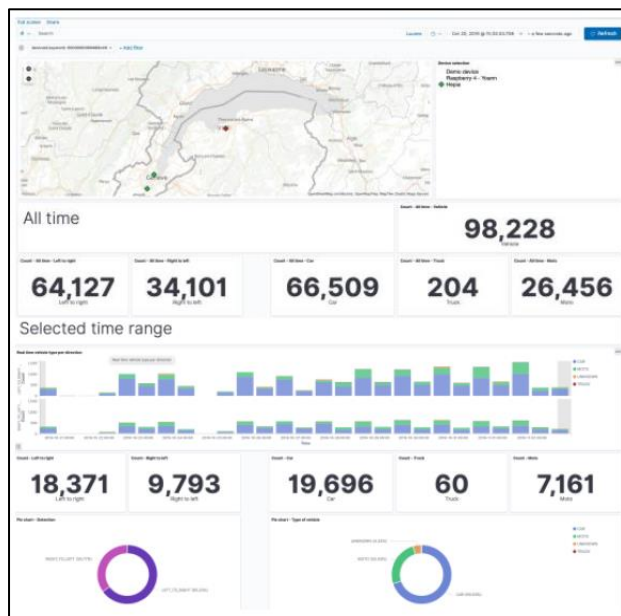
Full screen Share

Search

+ Add filter

Refresh

Device selection
Demo device
Raspberry 4 - Yoann
Hepia

All time

Count - All time - Vehicle
98,228
Vehicle

Count - All time - Left to right
64,127
Left to right

Count - All time - Right to left
34,101
Right to left

Count - All time - Car
66,509
Car

Count - All time - Truck
204
Truck

Count - All time - Moto
26,456
Moto

Selected time range

Real time vehicle type per direction

CAR
MOTO
UNKNOWN
TRUCK

Count - Left to right
18,371
Left to right

Count - Right to left
9,793
Right to left

Count - Car
19,696
Car

Count - Truck
60
Truck

Count - Moto
7,161
Moto

Pie chart - Direction

Pie chart - Type of vehicle

CAR
MOTO
UNKNOWN
TRUCK